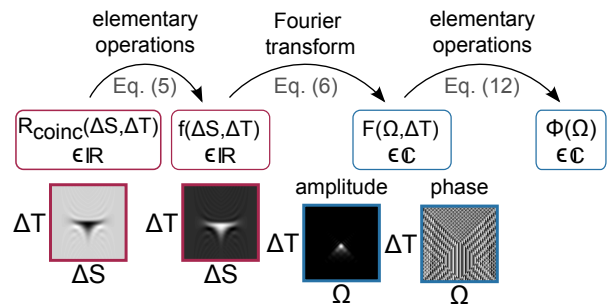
elementary operations

Fourier transform

elementary operations

Eq. (5)

Eq. (6)

Eq. (12)

$R_{coinc}(\Delta S,\Delta T)$ $\in \mathbb{R}$

$f(\Delta S,\Delta T)$ $\in \mathbb{R}$

$F(\Omega,\Delta T)$ $\in \mathbb{C}$

$\Phi(\Omega)$ $\in \mathbb{C}$

amplitude

phase

$\Delta T$

$\Delta S$

$\Delta T$

$\Delta S$

$\Delta T$

$\Omega$

$\Delta T$

$\Omega$